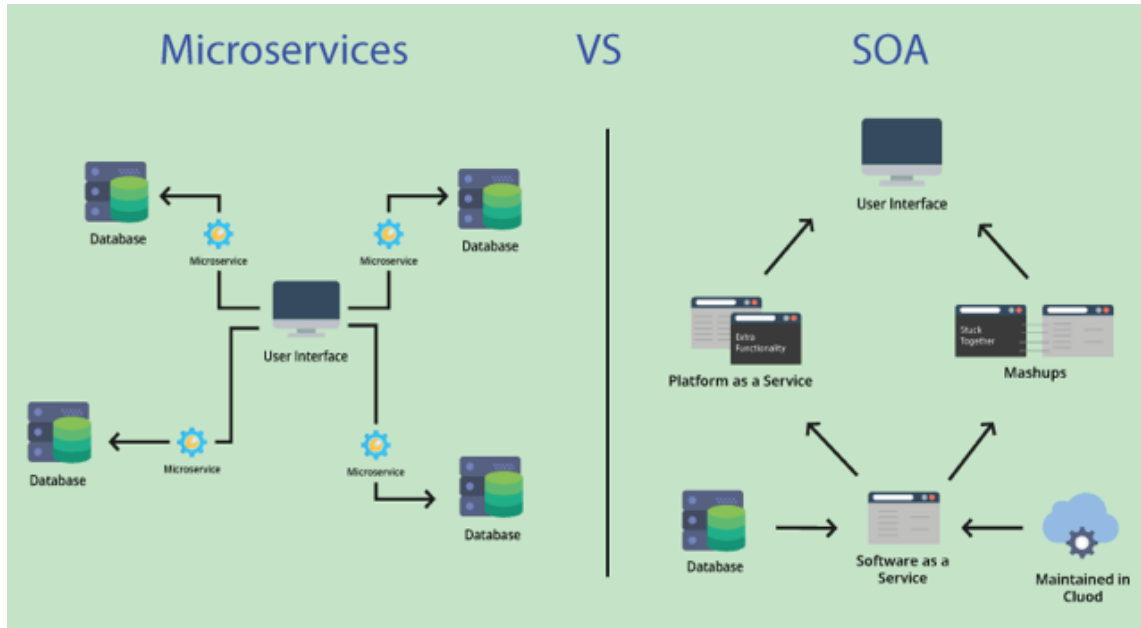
Microservices VS SOA

Database

Microservice

Microservice

Database

User Interface

Database

Microservice

Microservice

Database

User Interface

Extra Functionality

Platform as a Service

Stuck Together

Mashups

Database

Software as a Service

Maintained in Cluod